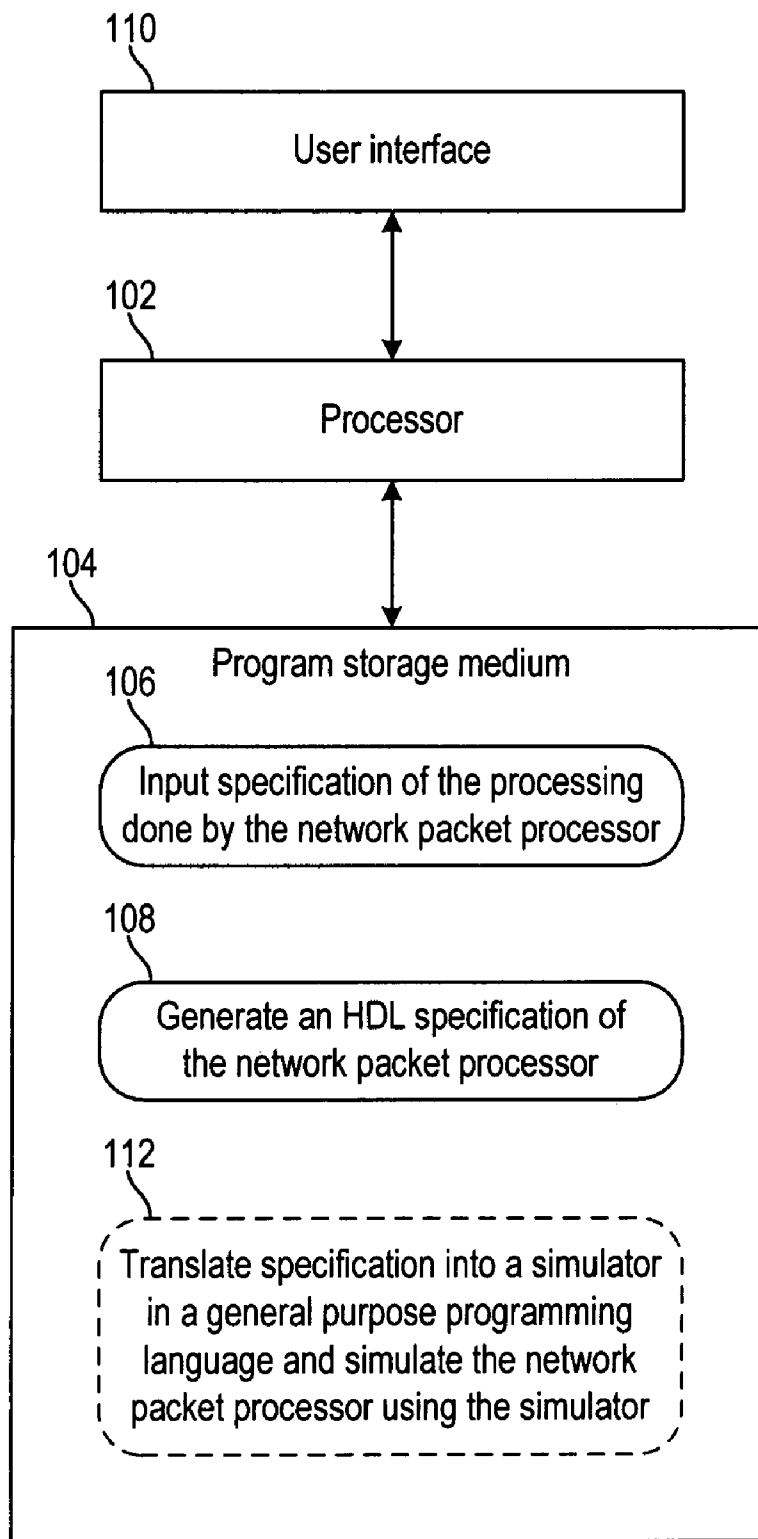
110

User interface

102

Processor

104

Program storage medium

106

Input specification of the processing done by the network packet processor

108

Generate an HDL specification of the network packet processor

112

Translate specification into a simulator in a general purpose programming language and simulate the network packet processor using the simulator